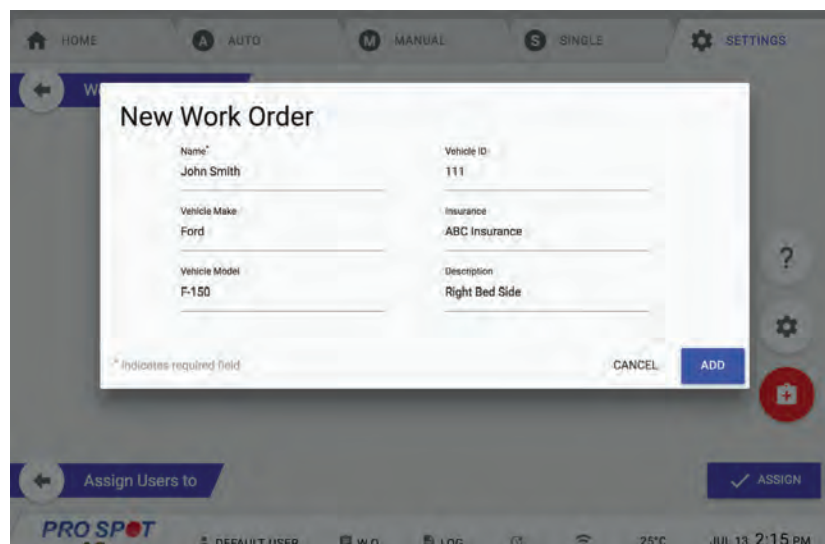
HOME
AUTO
MANUAL
SINGLE
SETTINGS

W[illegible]

New Work Order

Name*
John Smith

Vehicle ID
111

Vehicle Make
Ford

Insurance
ABC Insurance

Vehicle Model
F-150

Description
Right Bed Side

* Indicates required field

CANCEL
ADD

?

Assign Users to

ASSIGN

PRO SPOT
DEFAULT USER
W.O.
LOG
25°C
JUL 13 2:15 PM